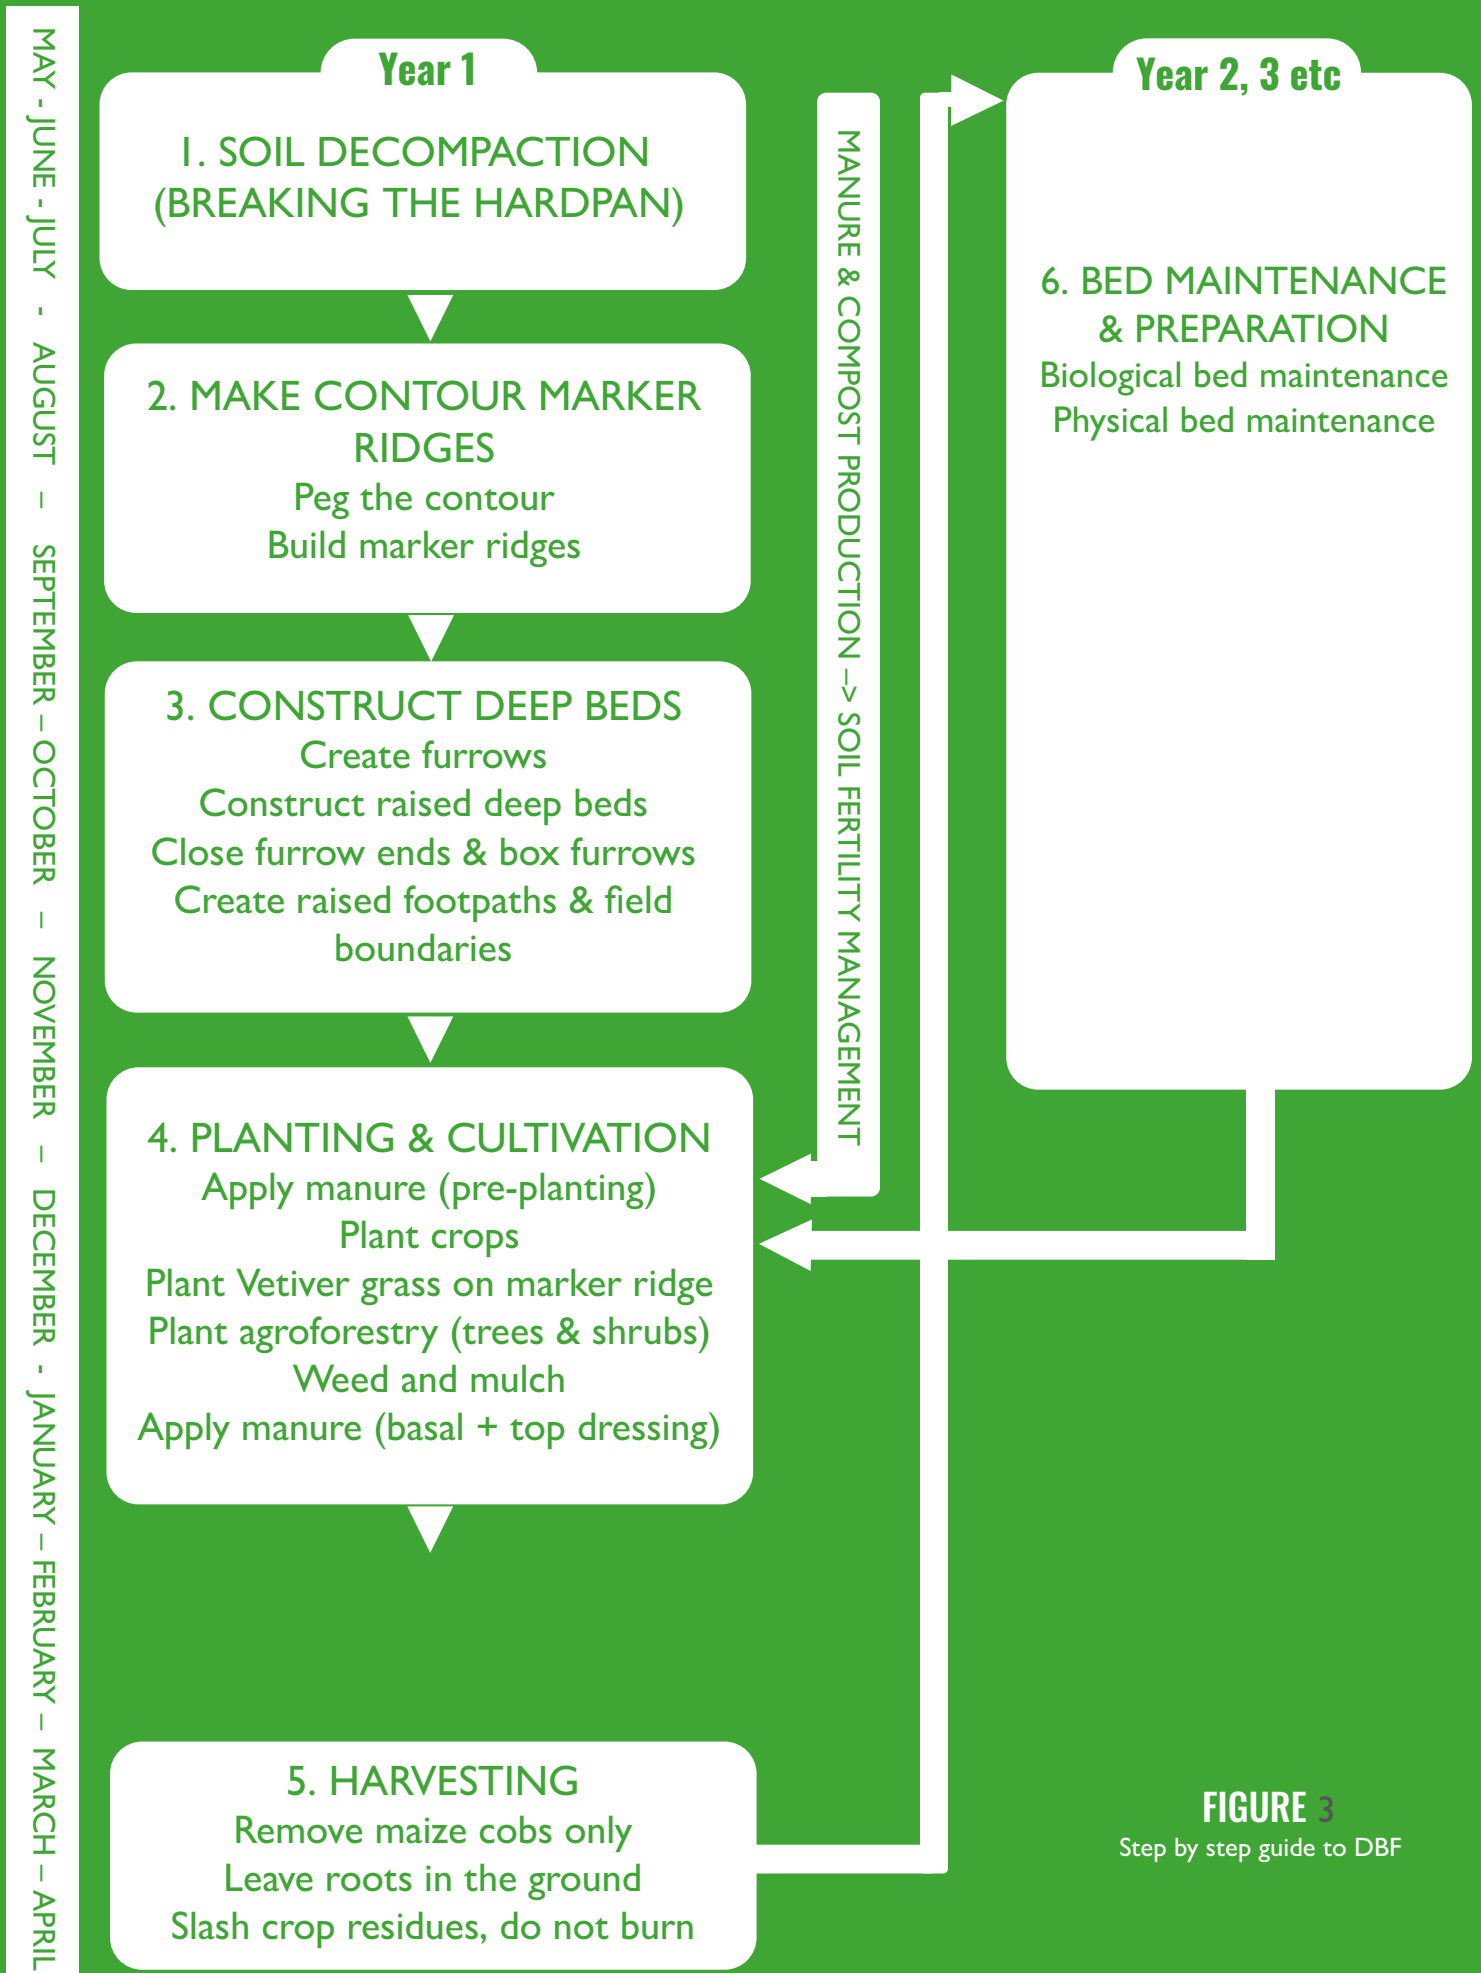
MAY - JUNE - JULY - AUGUST – SEPTEMBER – OCTOBER – NOVEMBER – DECEMBER - JANUARY – FEBRUARY – MARCH – APRIL

Year 1

1. SOIL DECOMPACTION (BREAKING THE HARDPAN)

2. MAKE CONTOUR MARKER RIDGES
Peg the contour
Build marker ridges

3. CONSTRUCT DEEP BEDS
Create furrows
Construct raised deep beds
Close furrow ends & box furrows
Create raised footpaths & field boundaries

4. PLANTING & CULTIVATION
Apply manure (pre-planting)
Plant crops
Plant Vetiver grass on marker ridge
Plant agroforestry (trees & shrubs)
Weed and mulch
Apply manure (basal + top dressing)

5. HARVESTING
Remove maize cobs only
Leave roots in the ground
Slash crop residues, do not burn

MANURE & COMPOST PRODUCTION –> SOIL FERTILITY MANAGEMENT

Year 2, 3 etc

6. BED MAINTENANCE & PREPARATION
Biological bed maintenance
Physical bed maintenance

FIGURE 3
Step by step guide to DBF